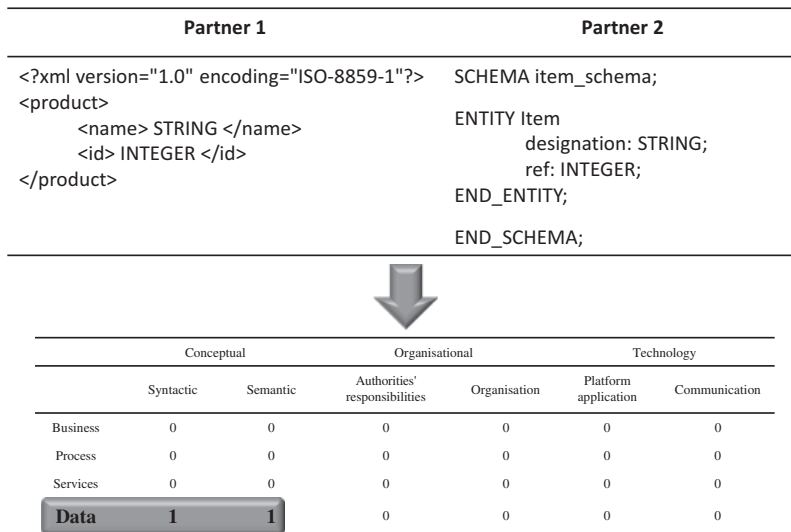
| Partner 1 | Partner 2 |
|---|---|
| <?xml version="1.0" encoding="ISO-8859-1"?> <product> <name> STRING </name> <id> INTEGER </id> </product> | SCHEMA item_schema; ENTITY Item designation: STRING; ref: INTEGER; END_ENTITY; END_SCHEMA; |

| | Conceptual | | Organisational | | Technology | |
|---|---|---|---|---|---|---|
| | Syntactic | Semantic | Authorities' responsibilities | Organisation | Platform application | Communication |
| Business | 0 | 0 | 0 | 0 | 0 | 0 |
| Process | 0 | 0 | 0 | 0 | 0 | 0 |
| Services | 0 | 0 | 0 | 0 | 0 | 0 |
| Data | 1 | 1 | 0 | 0 | 0 | 0 |